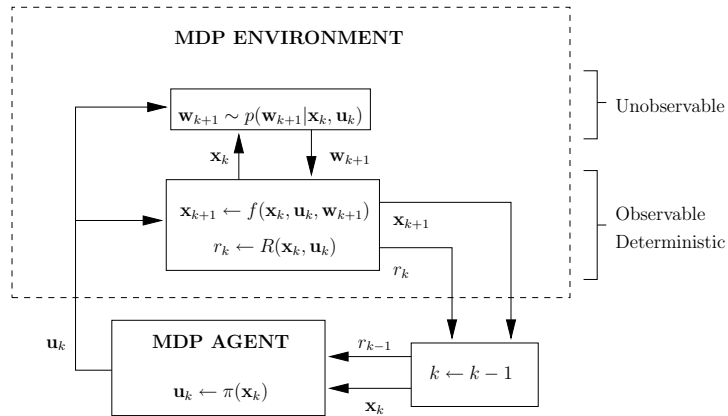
MDP ENVIRONMENT

$\mathbf{w}_{k+1} \sim p(\mathbf{w}_{k+1}|\mathbf{x}_k, \mathbf{u}_k)$

Unobservable

$\mathbf{x}_k$

$\mathbf{w}_{k+1}$

$\mathbf{x}_{k+1} \leftarrow f(\mathbf{x}_k, \mathbf{u}_k, \mathbf{w}_{k+1})$

$r_k \leftarrow R(\mathbf{x}_k, \mathbf{u}_k)$

$\mathbf{x}_{k+1}$

$r_k$

Observable
Deterministic

$\mathbf{u}_k$

MDP AGENT

$\mathbf{u}_k \leftarrow \pi(\mathbf{x}_k)$

$r_{k-1}$

$\mathbf{x}_k$

$k \leftarrow k-1$